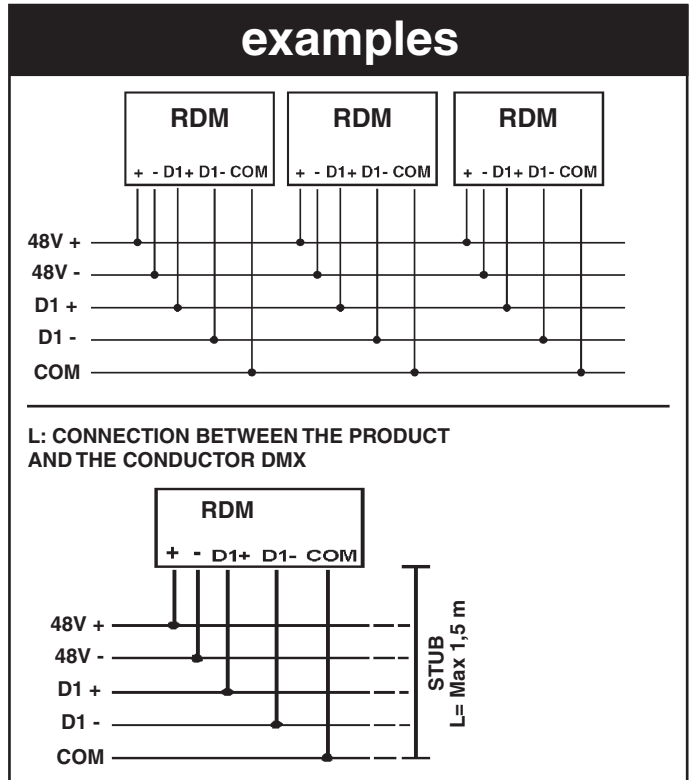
examples

RDM
+ - D1+ D1- COM

RDM
+ - D1+ D1- COM

RDM
+ - D1+ D1- COM

48V +
48V -
D1 +
D1 -
COM

L: CONNECTION BETWEEN THE PRODUCT AND THE CONDUCTOR DMX

RDM
+ - D1+ D1- COM

48V +
48V -
D1 +
D1 -
COM

STUB
L= Max 1,5 m